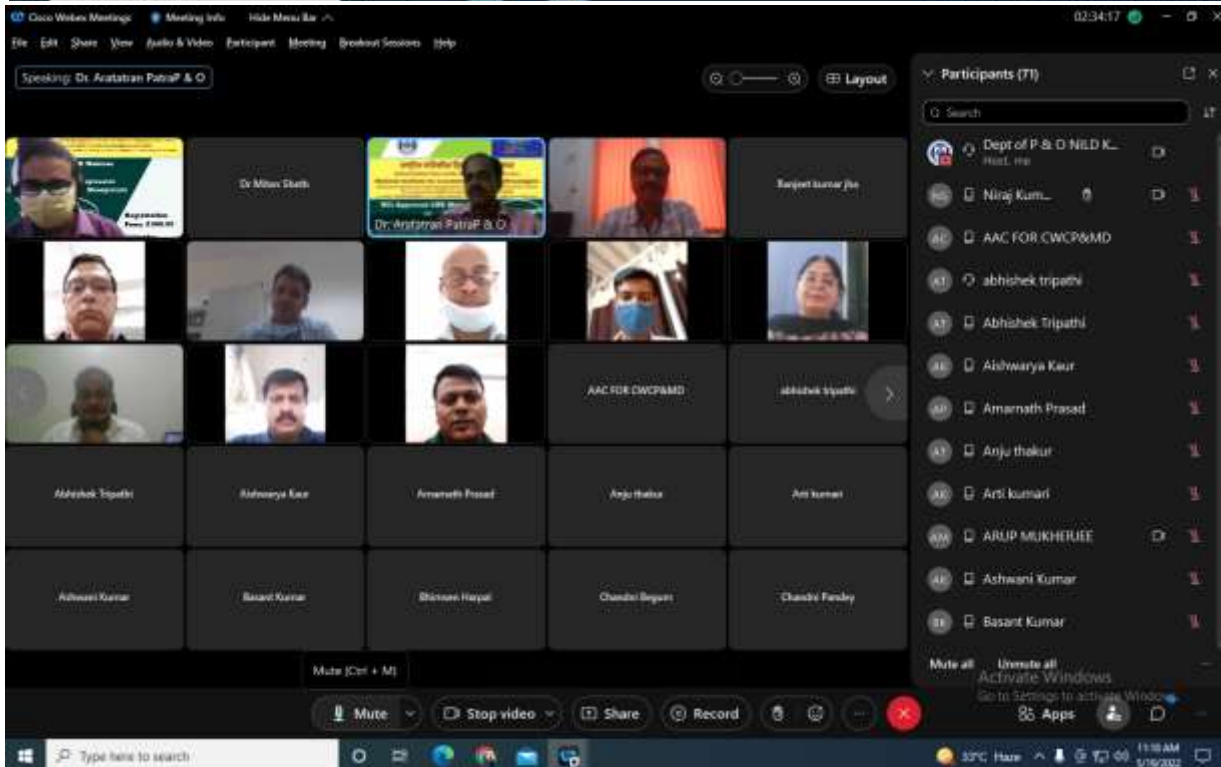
Cisco Webex Meetings  Meeting Info  Hide Menu Bar
File  Edit  Share  View  Audio & Video  Participant  Meeting  Breakout Sessions  Help
02:34:17
Speaking: Dr. Aratatran PatraP & O
Layout
Participants (71)
Search
Dr Mitan Sheth
Dr. Aratatran PatraP & O
Ranjeet kumar Jha
AAC FOR CWCP&MD
abhishek tripathi
Abhishek Tripathi
Aishwarya Kaur
Amarnath Prasad
Anju thakur
Arti kumari
Ashwani Kumar
Basant Kumar
Bhimsen Hazari
Chandni Begum
Chandni Pandey
Dept of P & O NILD K...
Host, me
Niraj Kum...
AAC FOR CWCP&MD
abhishek tripathi
Abhishek Tripathi
Aishwarya Kaur
Amarnath Prasad
Anju thakur
Arti kumari
ARUP MUKHERJEE
Ashwani Kumar
Basant Kumar
Mute all  Unmute all
Activate Windows
Go to Settings to activate Windows.
Mute (Ctrl + M)
Mute  Stop video  Share  Record  Apps
Type here to search
33°C Haze  11:18 AM  5/19/2022